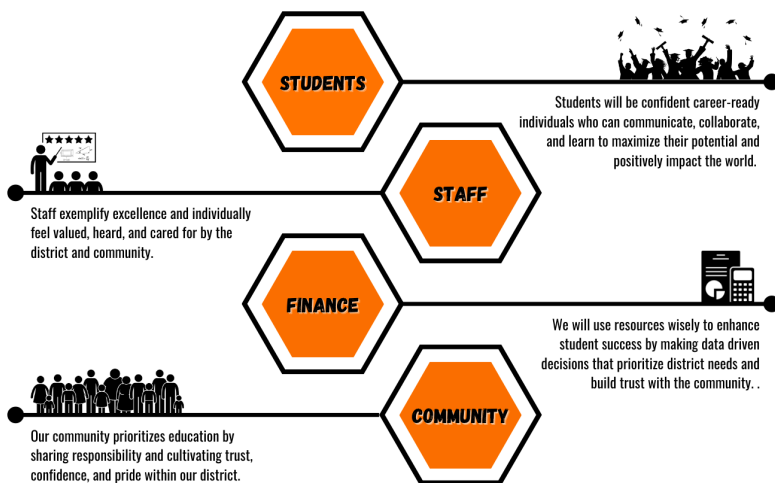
STUDENTS

Students will be confident career-ready individuals who can communicate, collaborate, and learn to maximize their potential and positively impact the world.

STAFF

Staff exemplify excellence and individually feel valued, heard, and cared for by the district and community.

FINANCE

We will use resources wisely to enhance student success by making data driven decisions that prioritize district needs and build trust with the community. .

COMMUNITY

Our community prioritizes education by sharing responsibility and cultivating trust, confidence, and pride within our district.